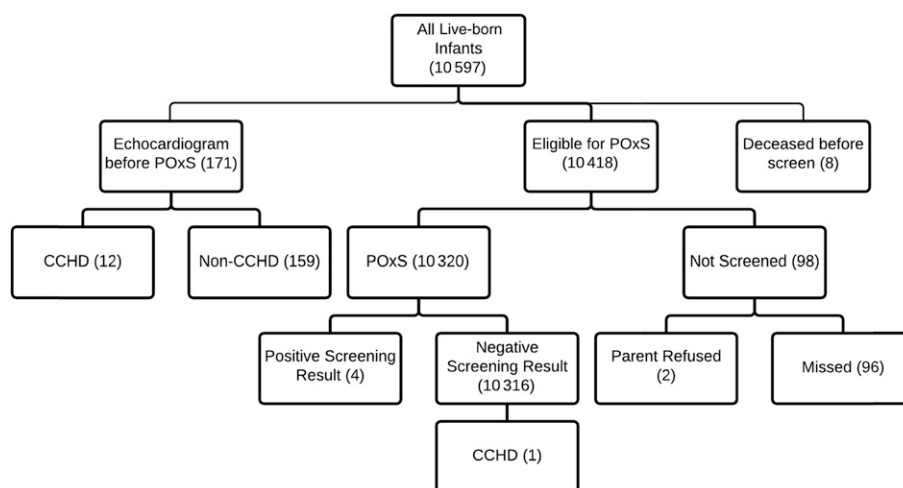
All Live-born Infants (10 597)

Echocardiogram before POxS (171)

Eligible for POxS (10 418)

Deceased before screen (8)

CCHD (12)

Non-CCHD (159)

POxS (10 320)

Not Screened (98)

Positive Screening Result (4)

Negative Screening Result (10 316)

Parent Refused (2)

Missed (96)

CCHD (1)